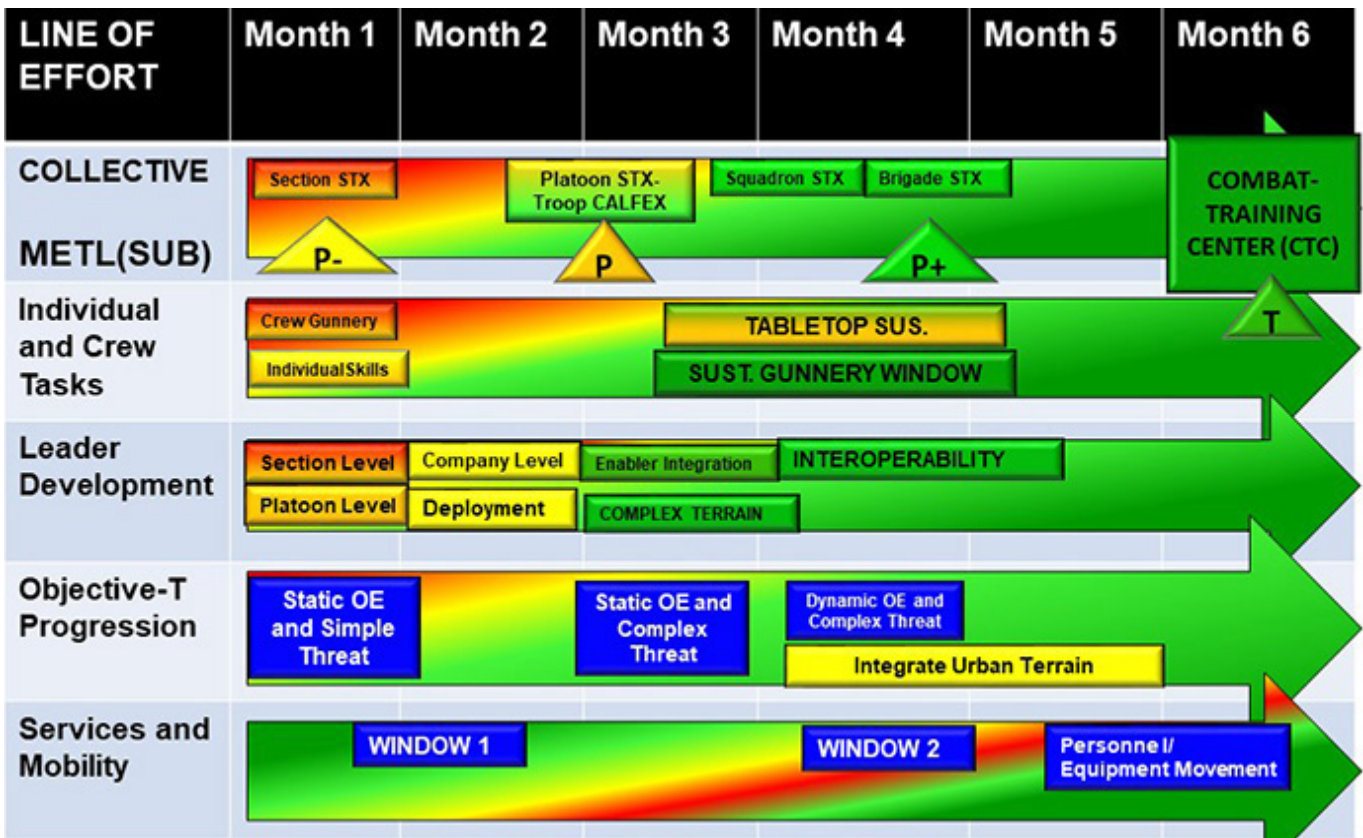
| LINE OF EFFORT | Month 1 | Month 2 | Month 3 | Month 4 | Month 5 | Month 6 |
|---|---|---|---|---|---|---|

COLLECTIVE METL(SUB)

Section STX

Platoon STX-Troop CALFEX

Squadron STX

Brigade STX

COMBAT-TRAINING CENTER (CTC)

P-

P

P+

Individual and Crew Tasks

Crew Gunnery

Individual Skills

TABLETOP SUS.

SUST. GUNNERY WINDOW

T

Leader Development

Section Level

Company Level

Enabler Integration

INTEROPERABILITY

Platoon Level

Deployment

COMPLEX TERRAIN

Objective-T Progression

Static OE and Simple Threat

Static OE and Complex Threat

Dynamic OE and Complex Threat

Integrate Urban Terrain

Services and Mobility

WINDOW 1

WINDOW 2

Personne l/ Equipment Movement